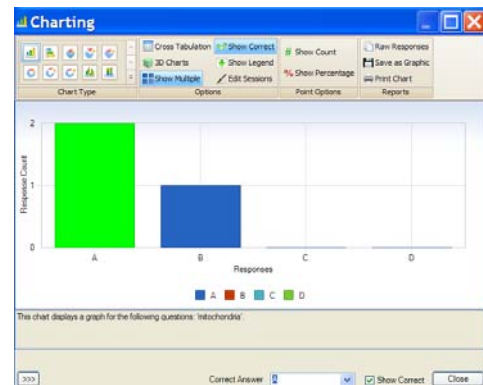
Charting

Cross Tabulation
Show Correct
3D Charts
Show Legend
Show Multiple
Edit Sessions
Show Count
Show Percentage
Raw Responses
Save as Graphic
Print Chart

Chart Type
Options
Point Options
Reports

2
1
0
Response Count
A
B
C
D
Responses

A B C D

This chart displays a graph for the following questions: 'mitochondria'.

>>>
Correct Answer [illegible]
Show Correct
Close